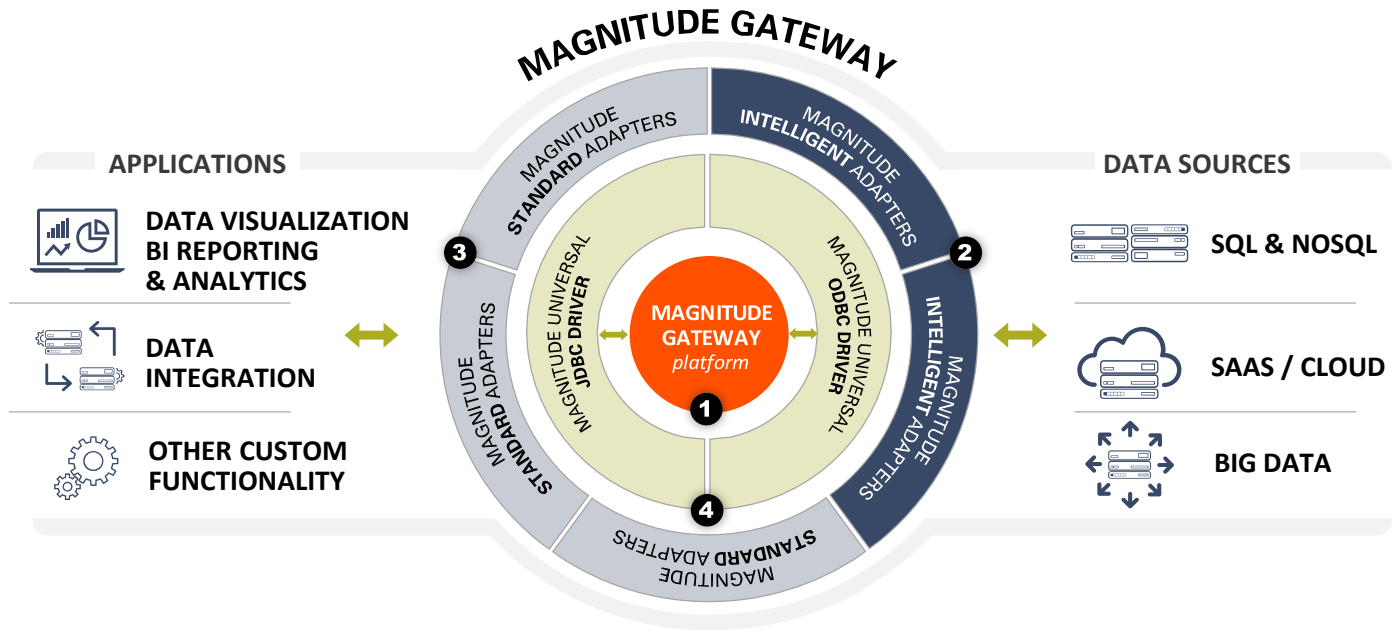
MAGNITUDE GATEWAY

APPLICATIONS

DATA VISUALIZATION BI REPORTING & ANALYTICS

DATA INTEGRATION

OTHER CUSTOM FUNCTIONALITY

MAGNITUDE STANDARD ADAPTERS

3

MAGNITUDE STANDARD ADAPTERS

MAGNITUDE UNIVERSAL JDBC DRIVER

MAGNITUDE GATEWAY platform

1

MAGNITUDE UNIVERSAL ODBC DRIVER

4

MAGNITUDE STANDARD ADAPTERS

MAGNITUDE INTELLIGENT ADAPTERS

2

MAGNITUDE INTELLIGENT ADAPTERS

DATA SOURCES

SQL & NOSQL

SAAS / CLOUD

BIG DATA